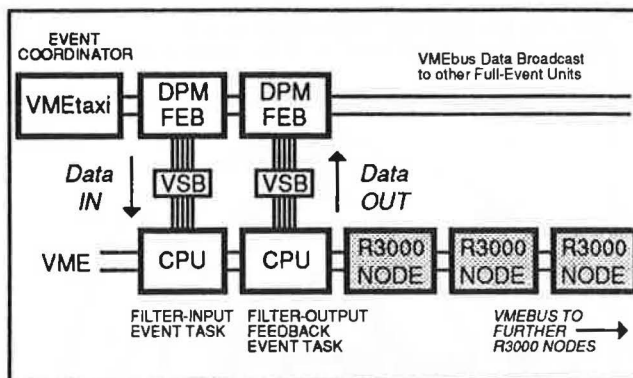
EVENT COORDINATOR

VMEbus Data Broadcast to other Full-Event Units

VMEtaxi

DPM FEB

DPM FEB

Data IN

VSB

VSB

Data OUT

VME

CPU

CPU

R3000 NODE

R3000 NODE

R3000 NODE

FILTER-INPUT EVENT TASK

FILTER-OUTPUT FEEDBACK EVENT TASK

VMEBUS TO FURTHER R3000 NODES